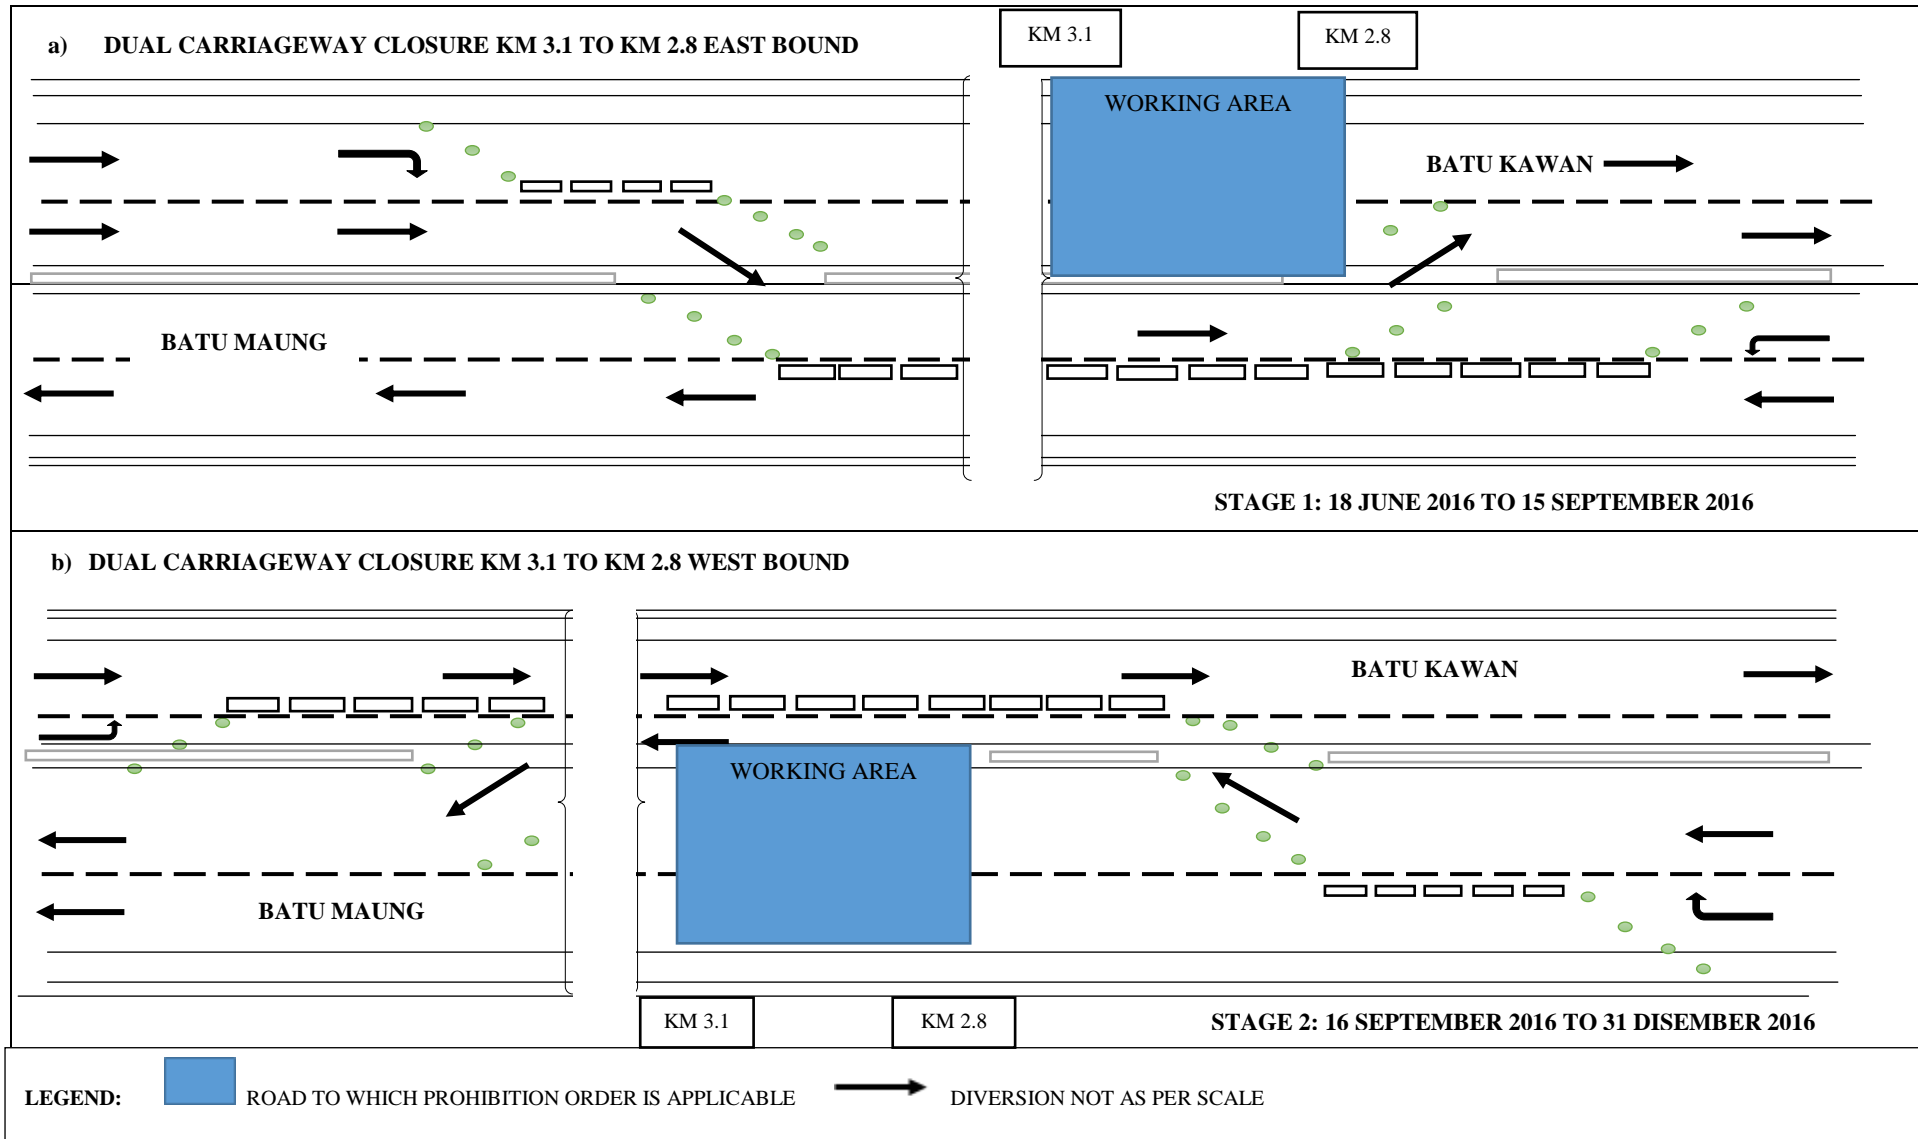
a) DUAL CARRIAGEWAY CLOSURE KM 3.1 TO KM 2.8 EAST BOUND

KM 3.1

KM 2.8

WORKING AREA

BATU KAWAN

BATU MAUNG

STAGE 1: 18 JUNE 2016 TO 15 SEPTEMBER 2016

b) DUAL CARRIAGEWAY CLOSURE KM 3.1 TO KM 2.8 WEST BOUND

BATU KAWAN

WORKING AREA

BATU MAUNG

KM 3.1

KM 2.8

STAGE 2: 16 SEPTEMBER 2016 TO 31 DISEMBER 2016

LEGEND: ROAD TO WHICH PROHIBITION ORDER IS APPLICABLE DIVERSION NOT AS PER SCALE